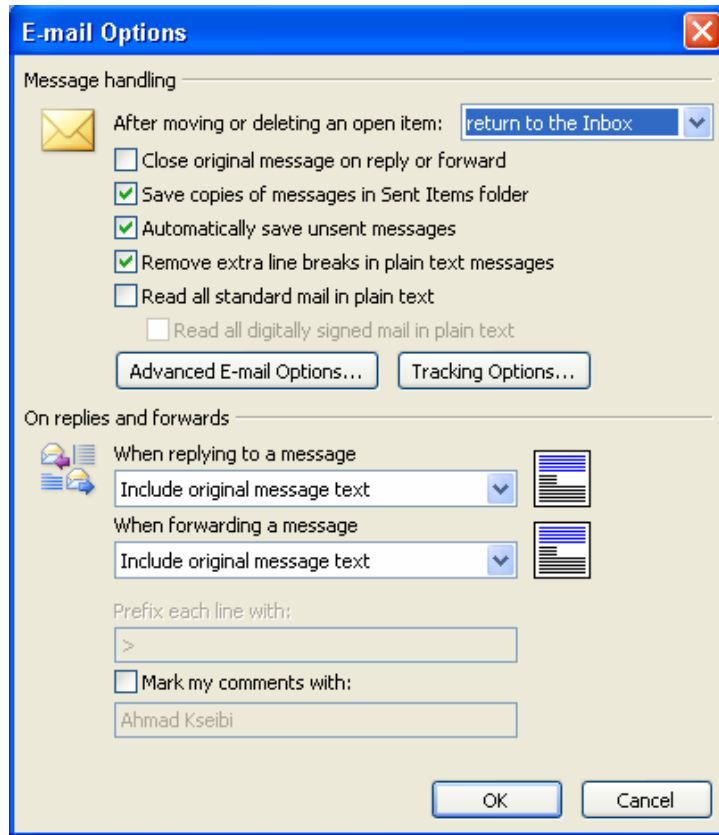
E-mail Options

Message handling

After moving or deleting an open item: return to the Inbox

Close original message on reply or forward

Save copies of messages in Sent Items folder

Automatically save unsent messages

Remove extra line breaks in plain text messages

Read all standard mail in plain text

Read all digitally signed mail in plain text

Advanced E-mail Options...

Tracking Options...

On replies and forwards

When replying to a message

Include original message text

When forwarding a message

Include original message text

Prefix each line with:

>

Mark my comments with:

Ahmad Kseibi

OK

Cancel